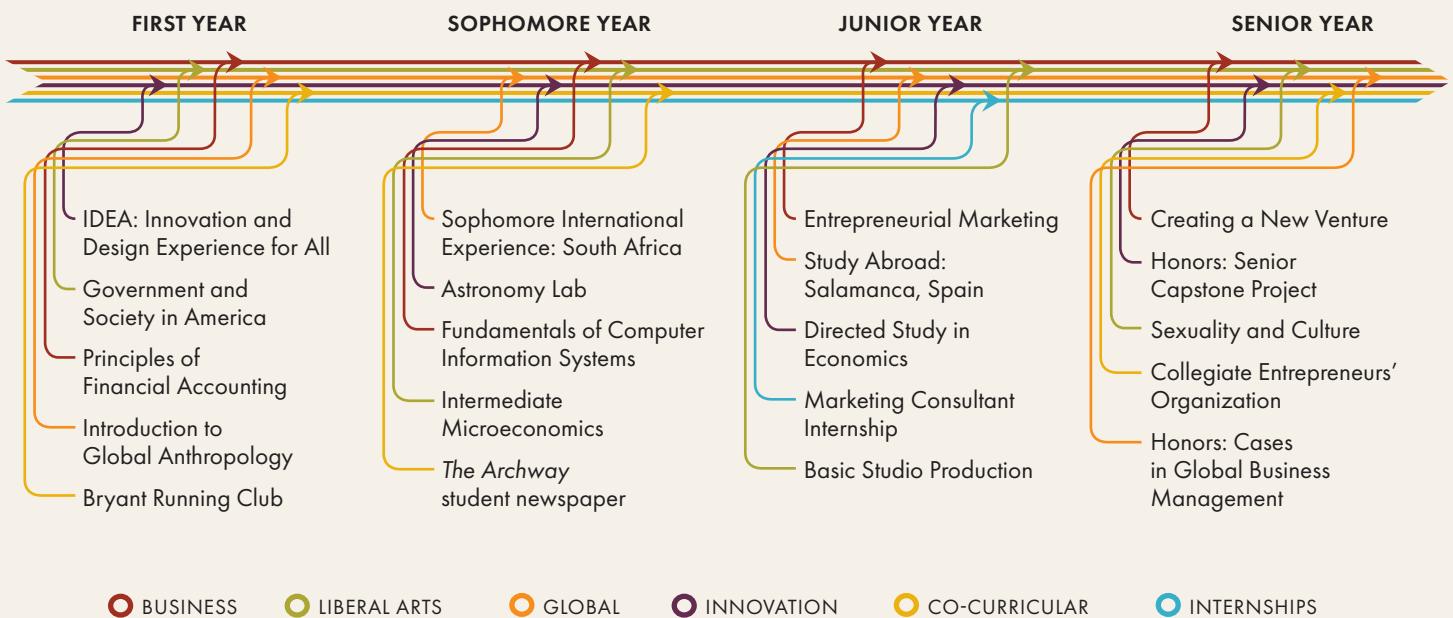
FIRST YEAR

IDEA: Innovation and Design Experience for All

Government and Society in America

Principles of Financial Accounting

Introduction to Global Anthropology

Bryant Running Club

SOPHOMORE YEAR

Sophomore International Experience: South Africa

Astronomy Lab

Fundamentals of Computer Information Systems

Intermediate Microeconomics

*The Archway* student newspaper

JUNIOR YEAR

Entrepreneurial Marketing

Study Abroad: Salamanca, Spain

Directed Study in Economics

Marketing Consultant Internship

Basic Studio Production

SENIOR YEAR

Creating a New Venture

Honors: Senior Capstone Project

Sexuality and Culture

Collegiate Entrepreneurs' Organization

Honors: Cases in Global Business Management

BUSINESS LIBERAL ARTS GLOBAL INNOVATION CO-CURRICULAR INTERNSHIPS